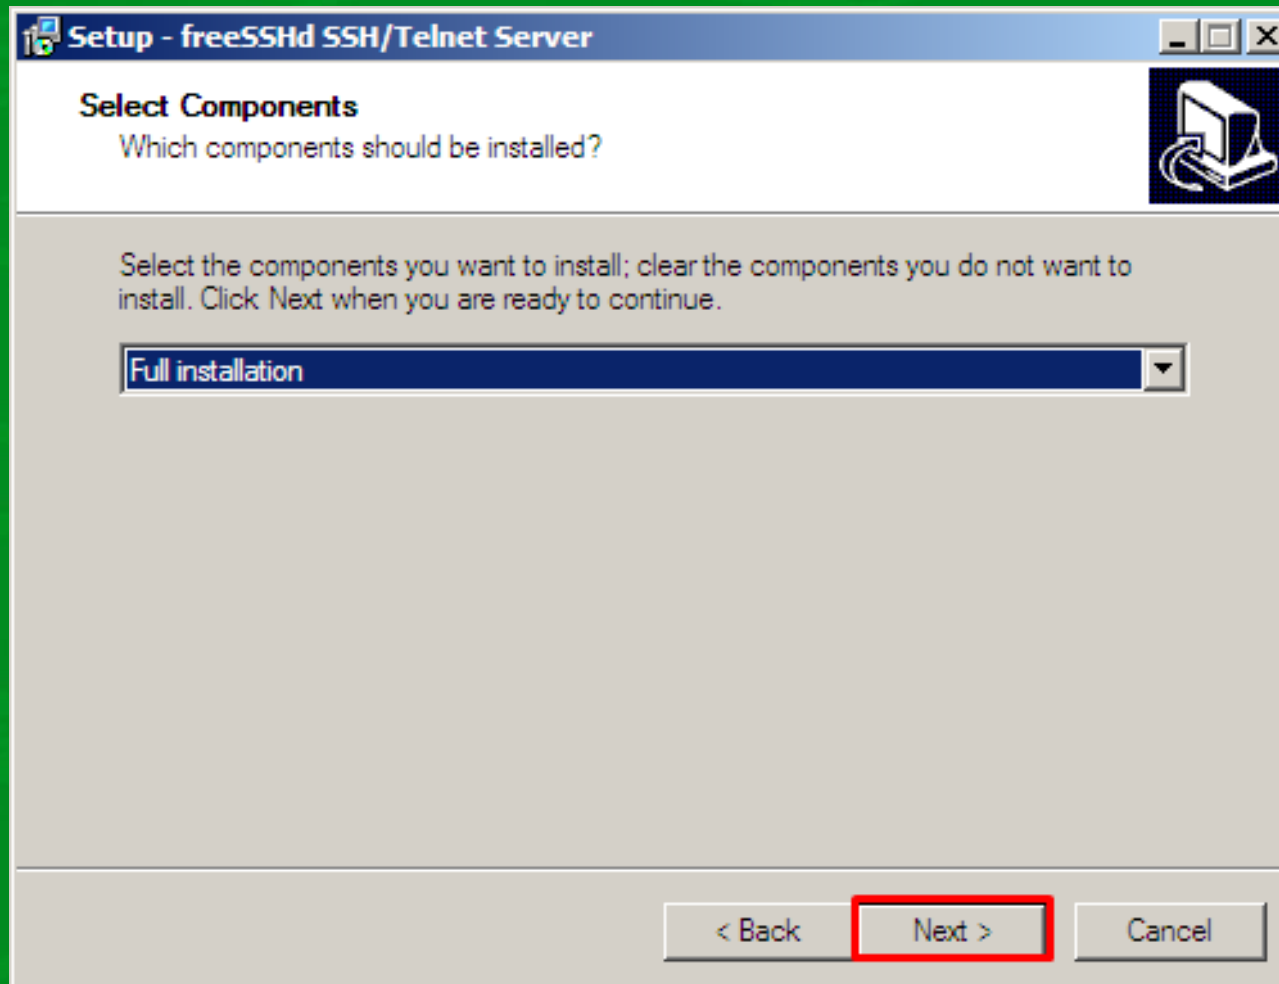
Setup - freeSSHd SSH/Telnet Server

Select Components
Which components should be installed?

Select the components you want to install; clear the components you do not want to install. Click Next when you are ready to continue.

Full installation

< Back
Next >
Cancel